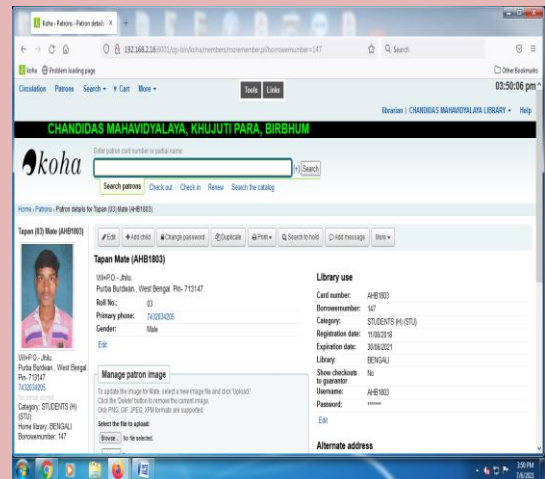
Koha › Patrons › Patron details ×

192.168.2.16:8001/cgi-bin/koha/members/moremember.pl?borrowernumber=147

Search

Koha Problem loading page

Other Bookmarks

Circulation Patrons Search ▾ Cart More ▾

Tools Links

03:50:06 pm

librarian | CHANDIDAS MAHAVIDYALAYA LIBRARY ▾ Help

CHANDIDAS MAHAVIDYALAYA, KHUJUTI PARA, BIRBHUM

koha

Enter patron card number or partial name:

Search

Search patrons Check out Check in Renew Search the catalog

Home › Patrons › Patron details for Tapan (03) Mate (AHB1803)

Tapan (03) Mate (AHB1803)

Edit Add child Change password Duplicate Print ▾ Search to hold Add message More ▾

Tapan Mate (AHB1803)

Vill+P.O. - Jhilu.
Purba Burdwan , West Bengal. Pin- 713147

Roll No.: 03
Primary phone: 7432634205
Gender: Male

Edit

Library use

Card number: AHB1803
Borrowernumber: 147
Category: STUDENTS (H) (STU)
Registration date: 11/06/2018
Expiration date: 30/06/2021
Library: BENGALI
Show checkouts to guarantor: No
Username: AHB1803
Password: ******

Edit

Alternate address

Vill+P.O. - Jhilu.
Purba Burdwan , West Bengal. Pin- 713147
7432634205
No email stored.
Category: STUDENTS (H) (STU)
Home library: BENGALI
Borrowernumber: 147

Manage patron image

To update the image for Mate, select a new image file and click 'Upload'.
Click the 'Delete' button to remove the current image.
Only PNG, GIF, JPEG, XPM formats are supported.

Select the file to upload:

Browse... No file selected.

3:50 PM
7/6/2022